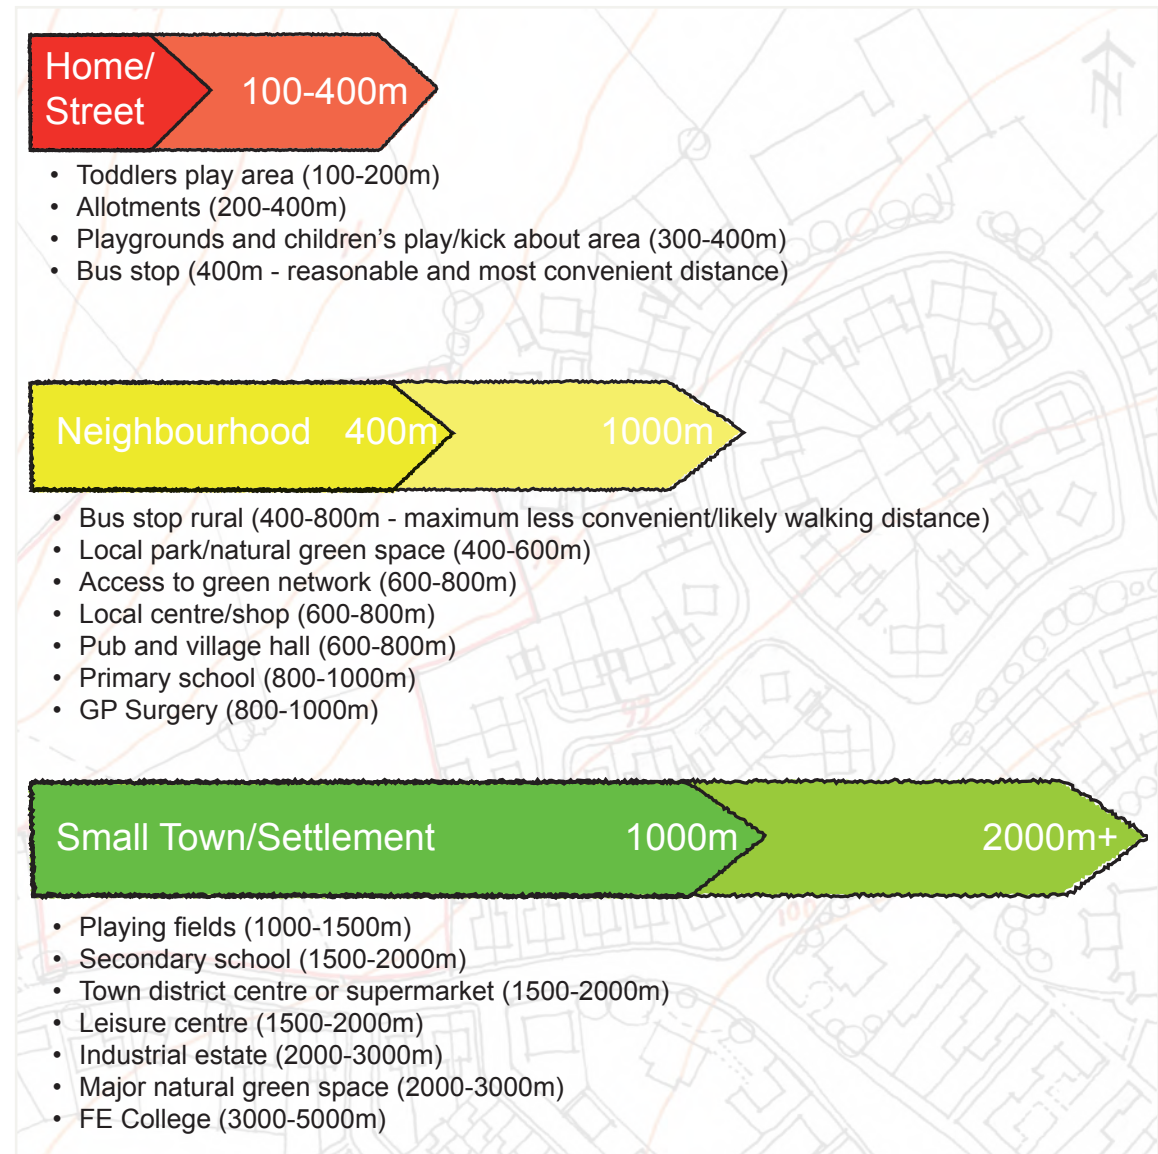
Home/ Street

100-400m

- Toddlers play area (100-200m)
- Allotments (200-400m)
- Playgrounds and children’s play/kick about area (300-400m)
- Bus stop (400m - reasonable and most convenient distance)

Neighbourhood 400m

1000m

- Bus stop rural (400-800m - maximum less convenient/likely walking distance)
- Local park/natural green space (400-600m)
- Access to green network (600-800m)
- Local centre/shop (600-800m)
- Pub and village hall (600-800m)
- Primary school (800-1000m)
- GP Surgery (800-1000m)

Small Town/Settlement

1000m

2000m+

- Playing fields (1000-1500m)
- Secondary school (1500-2000m)
- Town district centre or supermarket (1500-2000m)
- Leisure centre (1500-2000m)
- Industrial estate (2000-3000m)
- Major natural green space (2000-3000m)
- FE College (3000-5000m)